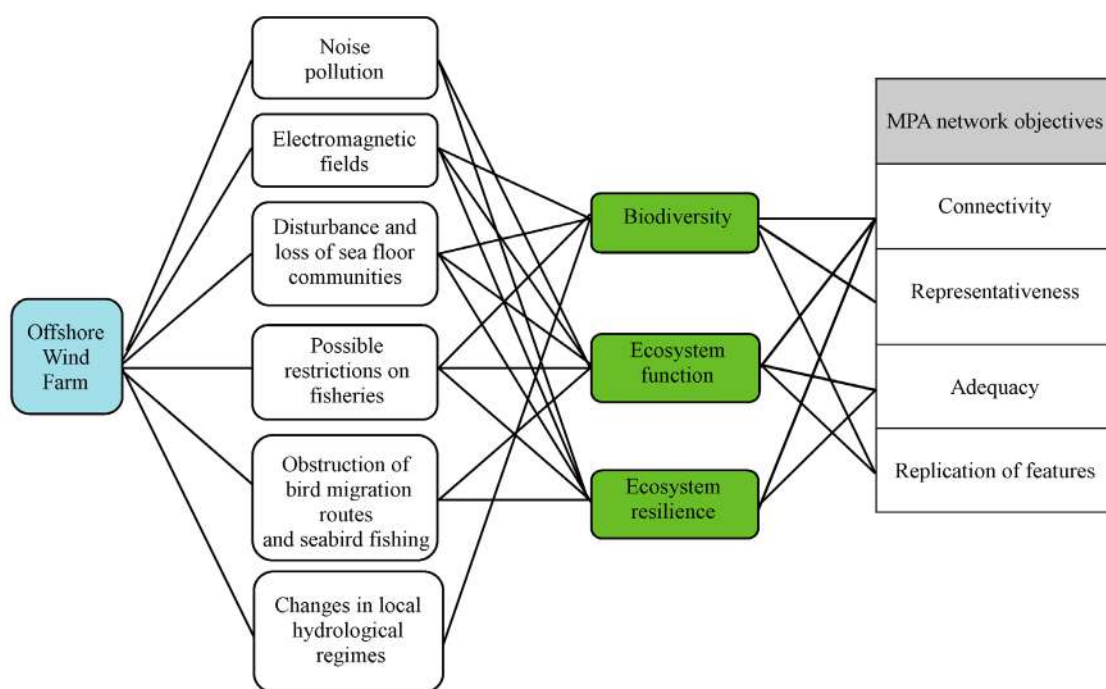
Offshore Wind Farm

Noise pollution

Electromagnetic fields

Disturbance and loss of sea floor communities

Possible restrictions on fisheries

Obstruction of bird migration routes and seabird fishing

Changes in local hydrological regimes

Biodiversity

Ecosystem function

Ecosystem resilience

| MPA network objectives |
|---|
| Connectivity |
| Representativeness |
| Adequacy |
| Replication of features |